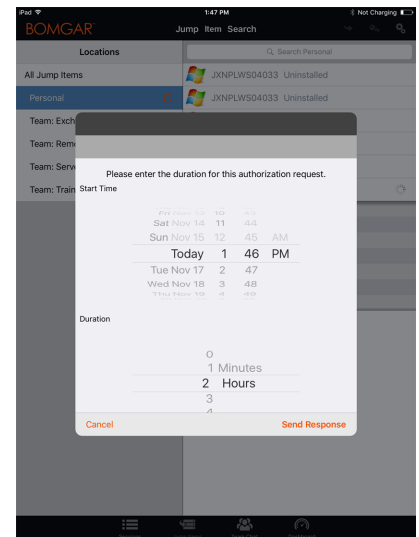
iPad
1:47 PM
Not Charging

BOMGAR
Jump Item Search

Locations
Search Personal

All Jump Items
JXNPLWS04033 Uninstalled

Personal
JXNPLWS04033 Uninstalled

Team: Exch
Team: Rem
Team: Serv
Team: Train

Please enter the duration for this authorization request.

Start Time

| | | | |
|---|---|---|---|
| Sat Nov 14 | 11 | 44 | |
| Sun Nov 15 | 12 | 45 | AM |
| Today | 1 | 46 | PM |
| Tue Nov 17 | 2 | 47 | |
| Wed Nov 18 | 3 | 48 | |

Duration

0
1 Minutes
2 Hours
3

Cancel
Send Response